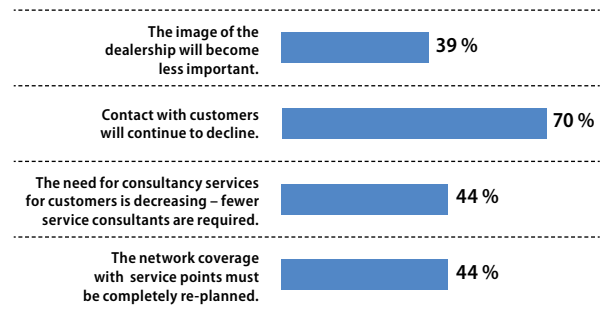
The image of the dealership will become less important.

39 %

Contact with customers will continue to decline.

70 %

The need for consultancy services for customers is decreasing – fewer service consultants are required.

44 %

The network coverage with service points must be completely re-planned.

44 %